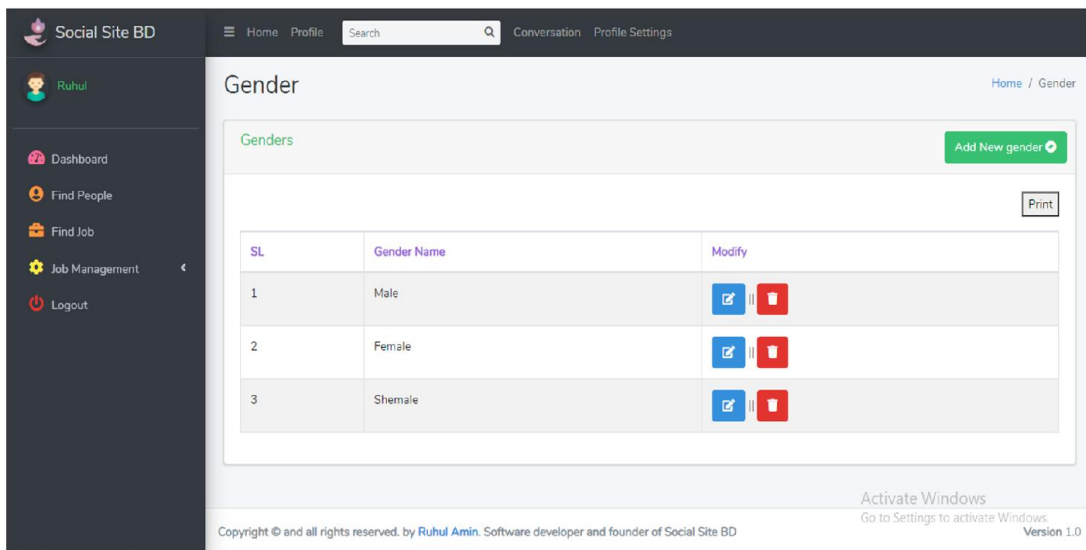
Social Site BD

Home Profile Search Conversation Profile Settings

Ruhul

Dashboard
Find People
Find Job
Job Management
Logout

Gender

Home / Gender

Genders

Add New gender

Print

| SL | Gender Name | Modify |
|---|---|---|
| 1 | Male | \|\| |
| 2 | Female | \|\| |
| 3 | Shemale | \|\| |

Activate Windows
Go to Settings to activate Windows.

Copyright © and all rights reserved. by Ruhul Amin. Software developer and founder of Social Site BD

Version 1.0